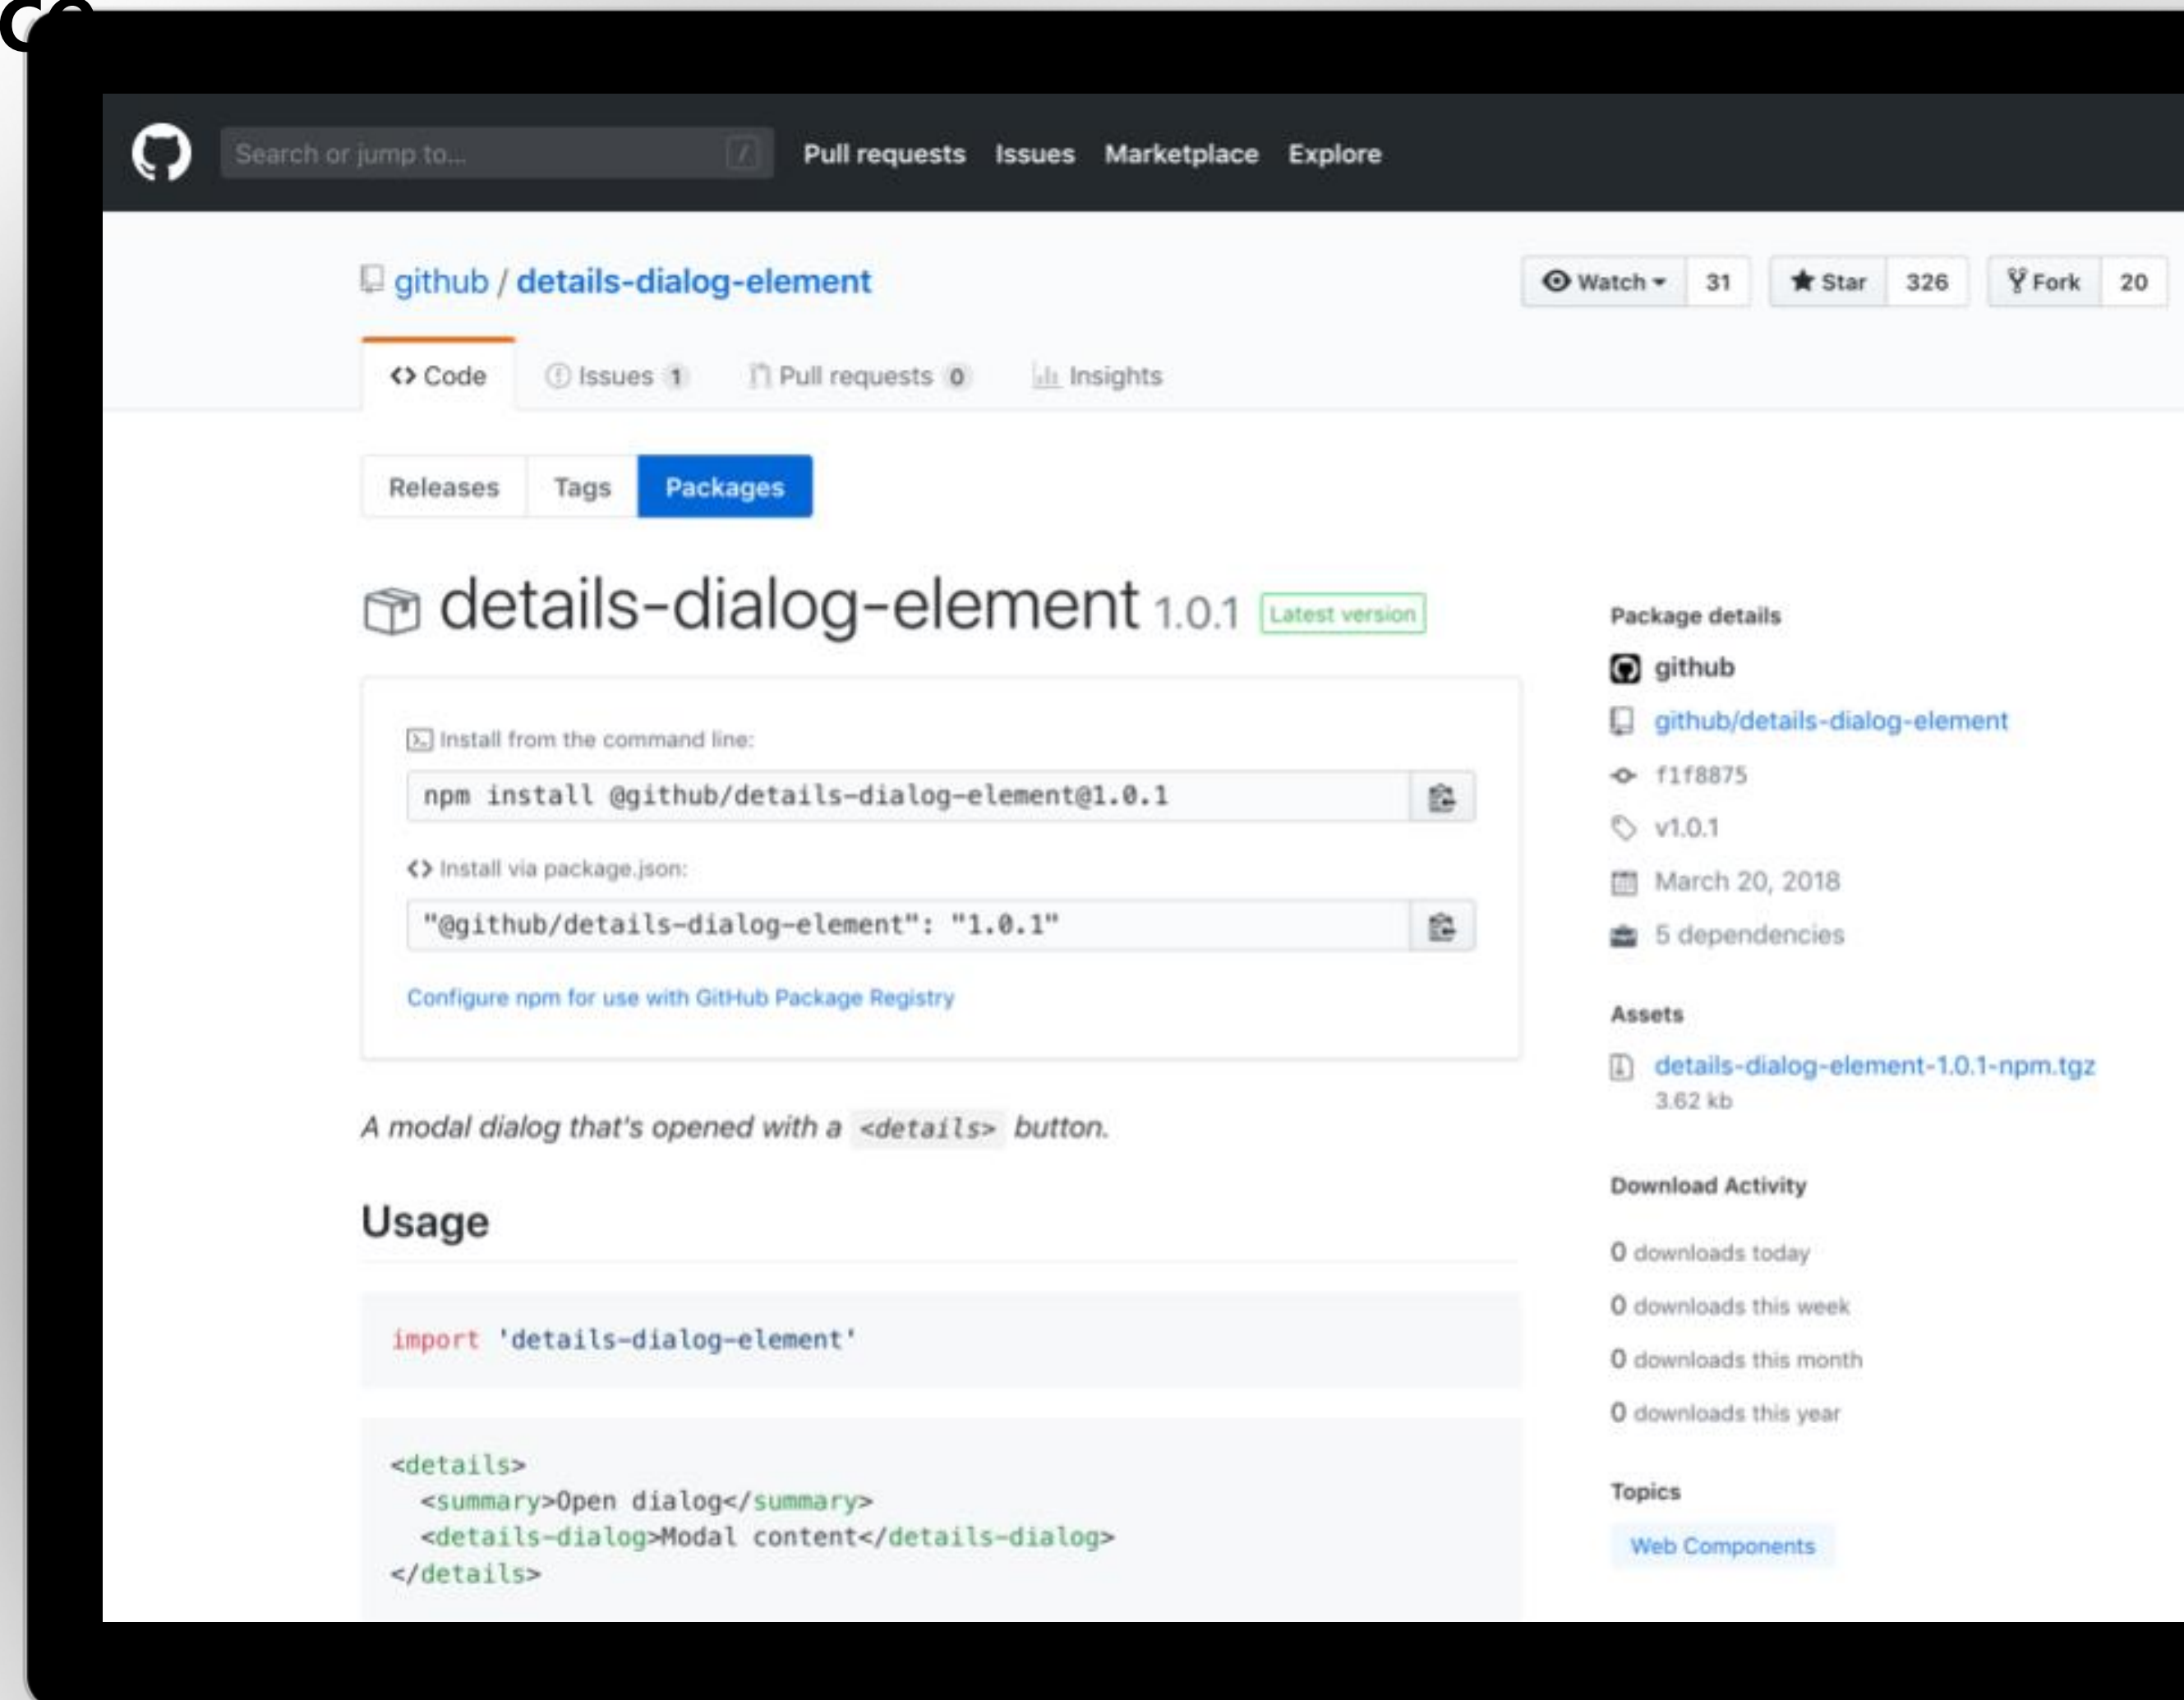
Search or jump to... /

Pull requests Issues Marketplace Explore

github / details-dialog-element

Watch 31 Star 326 Fork 20

<> Code Issues 1 Pull requests 0 Insights

Releases Tags Packages

details-dialog-element 1.0.1 Latest version

Install from the command line:

npm install @github/details-dialog-element@1.0.1

<> Install via package.json:

"@github/details-dialog-element": "1.0.1"

Configure npm for use with GitHub Package Registry

A modal dialog that's opened with a <details> button.

Usage

import 'details-dialog-element'

<details>
<summary>Open dialog</summary>
<details-dialog>Modal content</details-dialog>
</details>

Package details

github

github/details-dialog-element

f1f8875

v1.0.1

March 20, 2018

5 dependencies

Assets

details-dialog-element-1.0.1-npm.tgz
3.62 kb

Download Activity

0 downloads today

0 downloads this week

0 downloads this month

0 downloads this year

Topics

Web Components